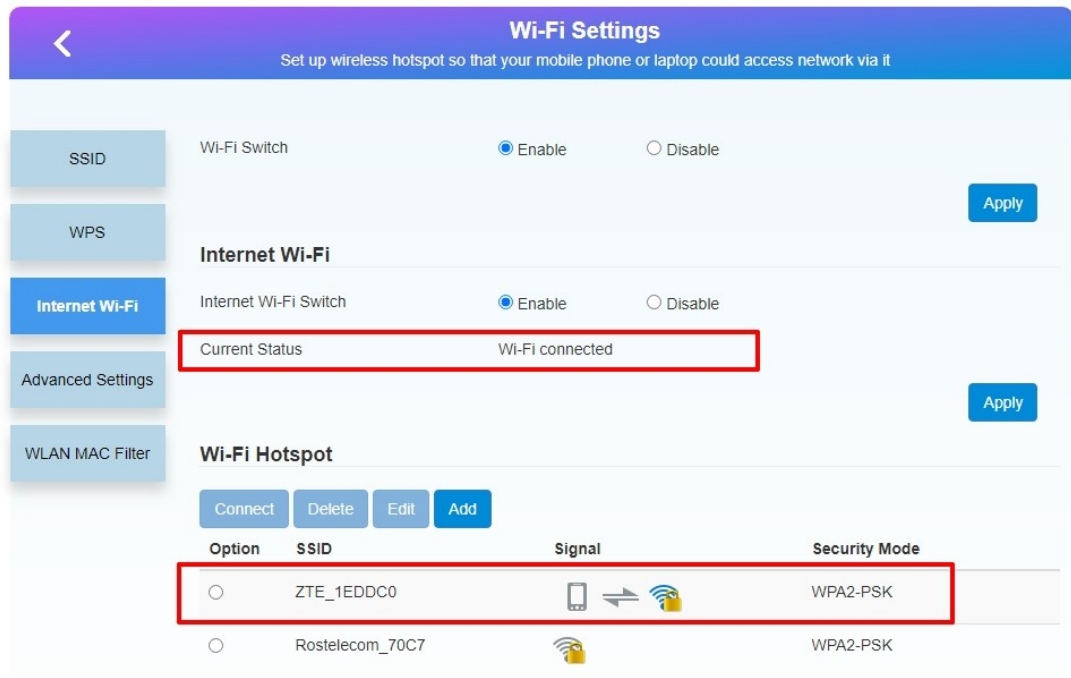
Wi-Fi Settings
Set up wireless hotspot so that your mobile phone or laptop could access network via it

SSID
WPS
Internet Wi-Fi
Advanced Settings
WLAN MAC Filter

Wi-Fi Switch Enable Disable
Apply

Internet Wi-Fi
Internet Wi-Fi Switch Enable Disable
Current Status Wi-Fi connected
Apply

Wi-Fi Hotspot
Connect Delete Edit Add

| Option | SSID | Signal | Security Mode |
|---|---|---|---|
| | ZTE_1EDDC0 | | WPA2-PSK |
| | Rostelecom_70C7 | | WPA2-PSK |